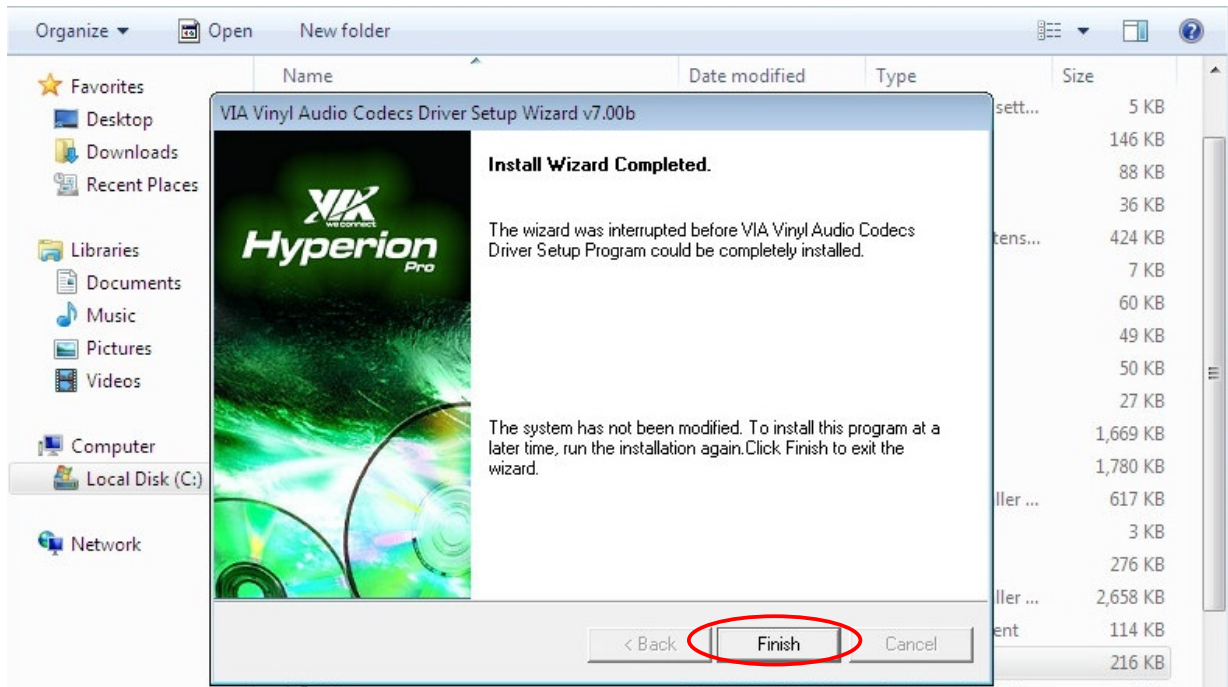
Organize ▾ Open New folder

Favorites
Desktop
Downloads
Recent Places

Libraries
Documents
Music
Pictures
Videos

Computer
Local Disk (C:)

Network

Name
Date modified
Type
Size

sett...
tens...
ller ...
ller ...
ent

5 KB
146 KB
88 KB
36 KB
424 KB
7 KB
60 KB
49 KB
50 KB
27 KB
1,669 KB
1,780 KB
617 KB
3 KB
276 KB
2,658 KB
114 KB
216 KB

VIA Vinyl Audio Codecs Driver Setup Wizard v7.00b

VIA we connect
Hyperion Pro

Install Wizard Completed.

The wizard was interrupted before VIA Vinyl Audio Codecs Driver Setup Program could be completely installed.

The system has not been modified. To install this program at a later time, run the installation again.Click Finish to exit the wizard.

< Back
Finish
Cancel